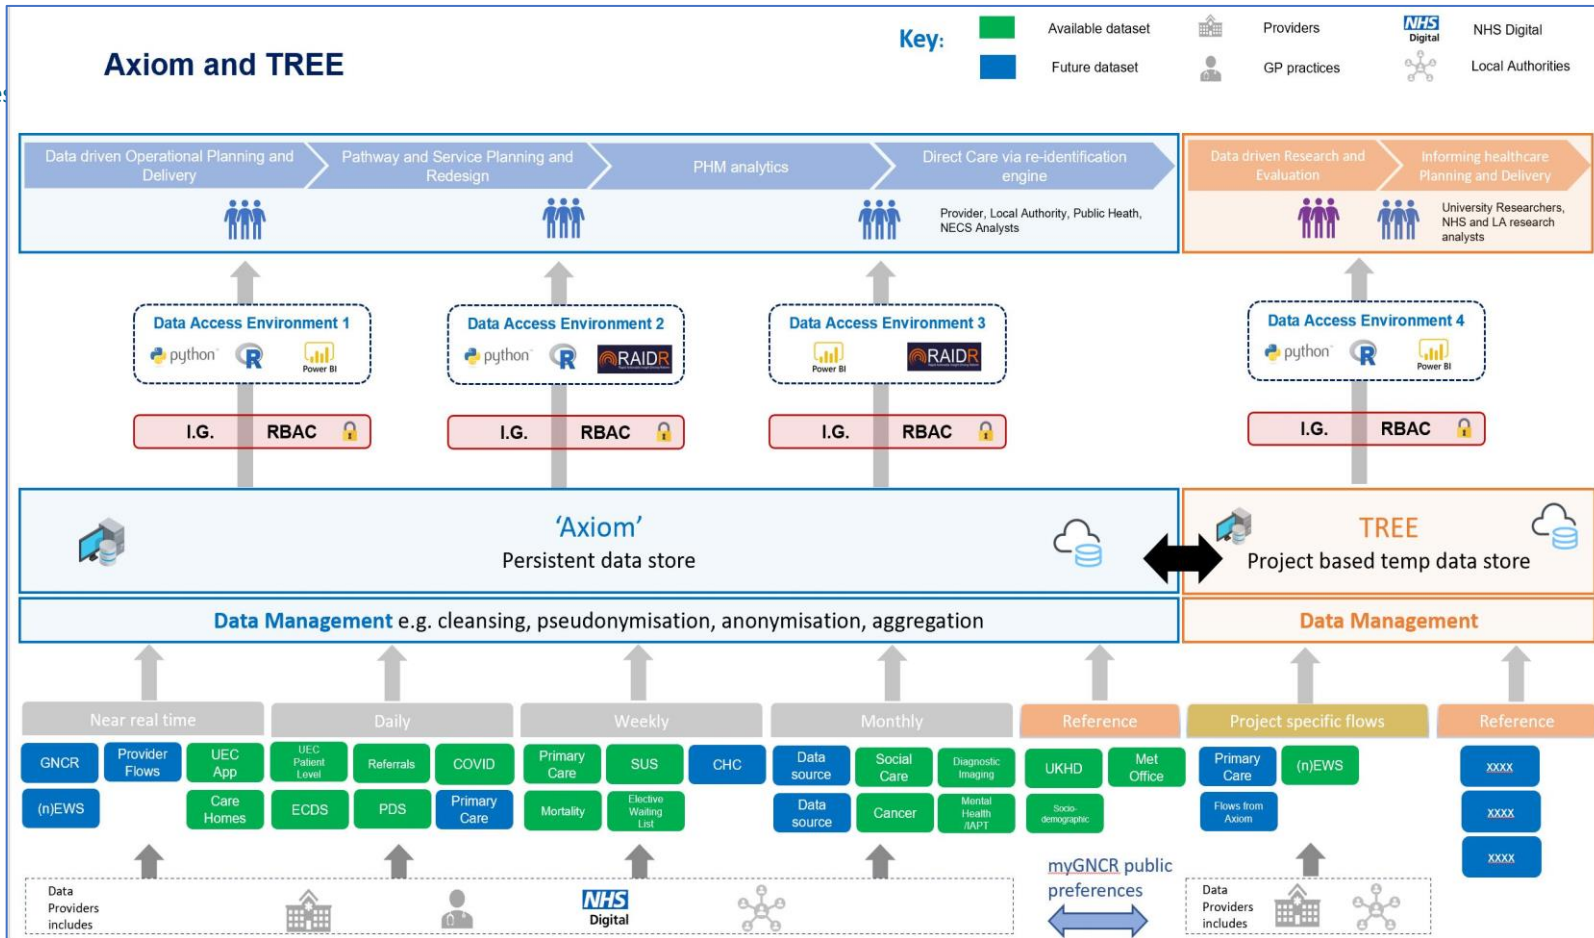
Axiom and TREE

Key:
Available dataset
Future dataset
Providers
GP practices
NHS Digital
NHS Digital
Local Authorities

Data driven Operational Planning and Delivery
Pathway and Service Planning and Redesign
PHM analytics
Direct Care via re-identification engine
Provider, Local Authority, Public Heath, NECS Analysts

Data driven Research and Evaluation
Informing healthcare Planning and Delivery
University Researchers, NHS and LA research analysts

Data Access Environment 1
python R Power BI
I.G. RBAC

Data Access Environment 2
python R RAIDR
I.G. RBAC

Data Access Environment 3
Power BI RAIDR
I.G. RBAC

Data Access Environment 4
python R Power BI
I.G. RBAC

'Axiom'
Persistent data store

TREE
Project based temp data store

Data Management e.g. cleansing, pseudonymisation, anonymisation, aggregation

Data Management

Near real time
GNCR
Provider Flows
UEC App
(n)EWS
Care Homes

Daily
UEC Patient Level
Referrals
COVID
ECDS
PDS
Primary Care

Weekly
Primary Care
SUS
CHC
Mortality
Elective Waiting List

Monthly
Data source
Social Care
Diagnostic Imaging
Data source
Cancer
Mental Health /IAPT

Reference
UKHD
Met Office
Socio-demographic

Project specific flows
Primary Care
(n)EWS
Flows from Axiom

Reference
xxxx
xxxx
xxxx

Data Providers includes
NHS Digital

myGNCR public preferences

Data Providers includes